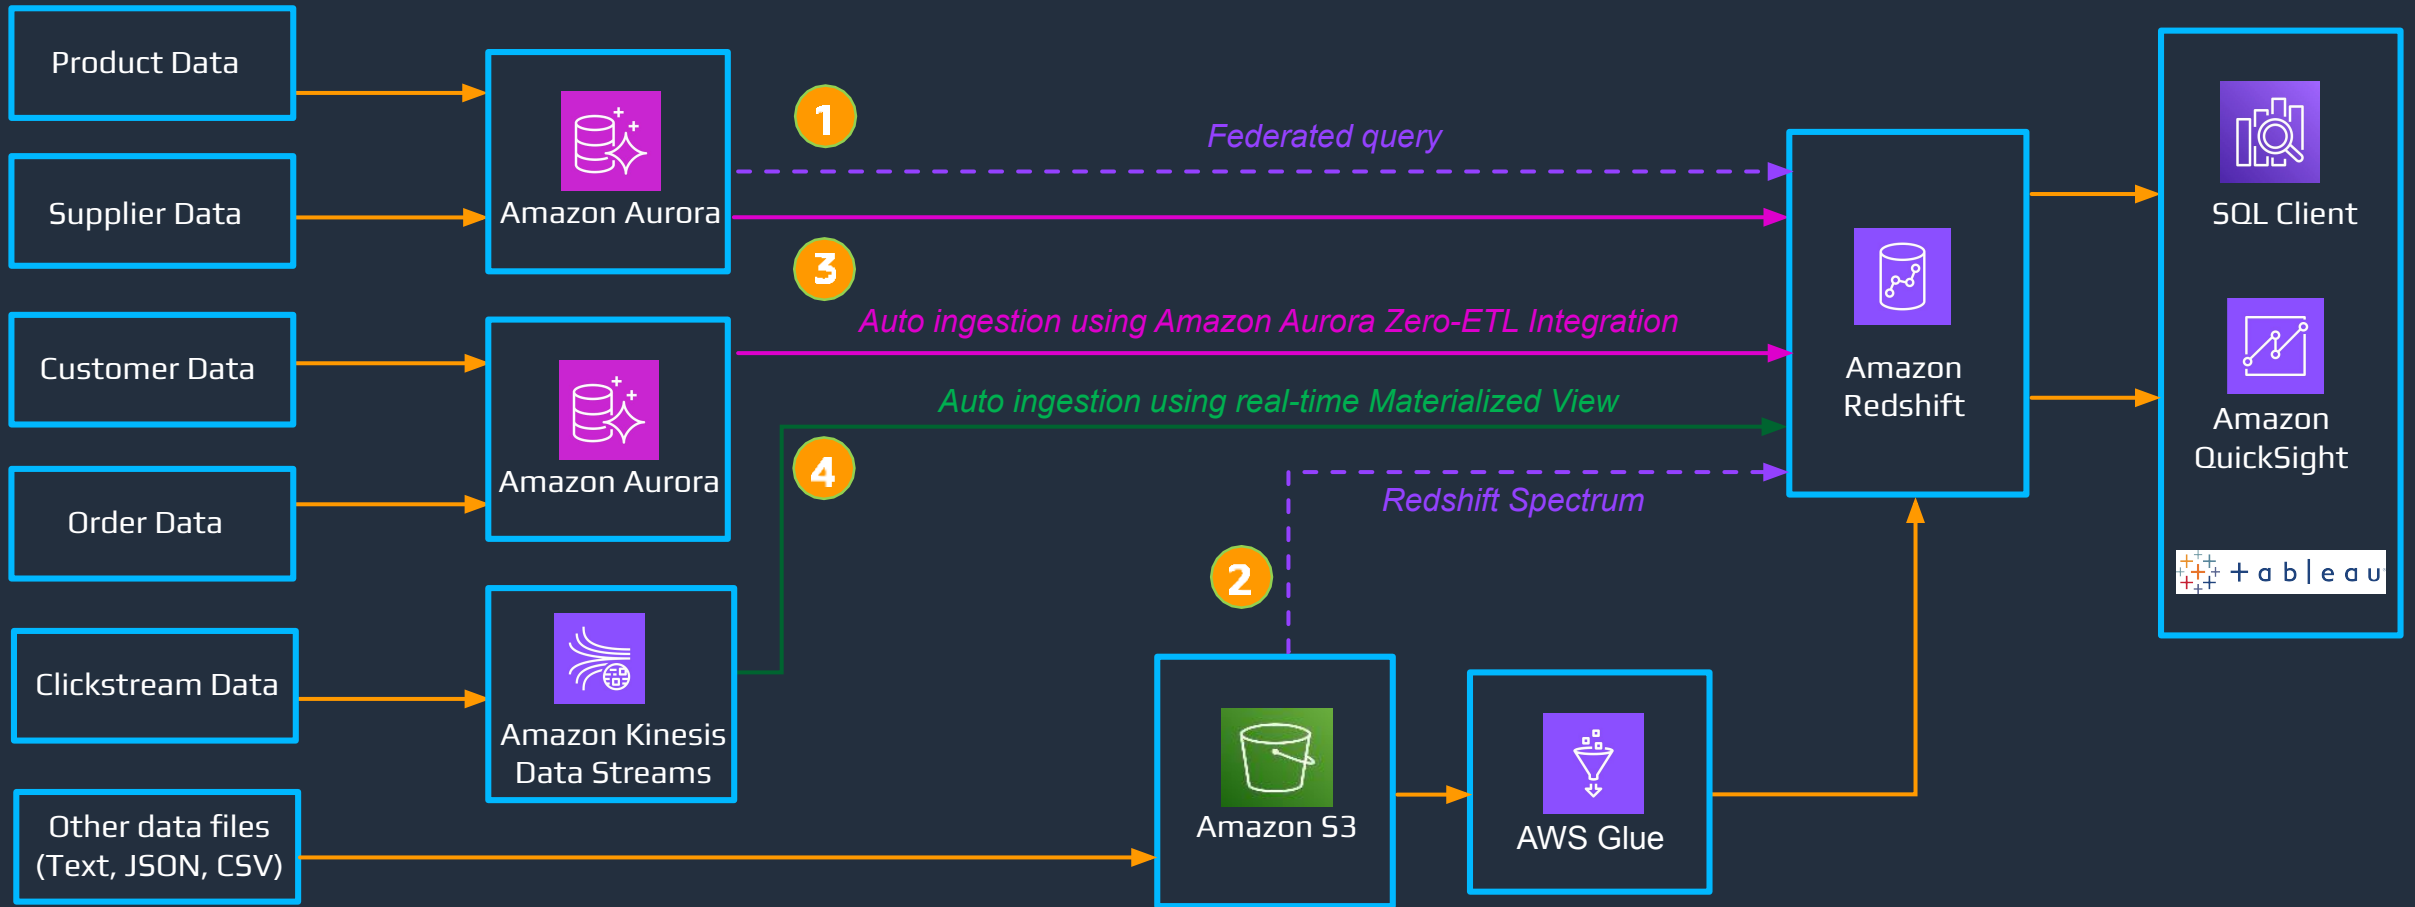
Product Data

Supplier Data

Customer Data

Order Data

Clickstream Data

Other data files (Text, JSON, CSV)

Amazon Aurora

Amazon Aurora

Amazon Kinesis Data Streams

1

Federated query

3

Auto ingestion using Amazon Aurora Zero-ETL Integration

Auto ingestion using real-time Materialized View

4

Redshift Spectrum

2

Amazon Redshift

Amazon S3

AWS Glue

SQL Client

Amazon QuickSight

+ a b | e a u